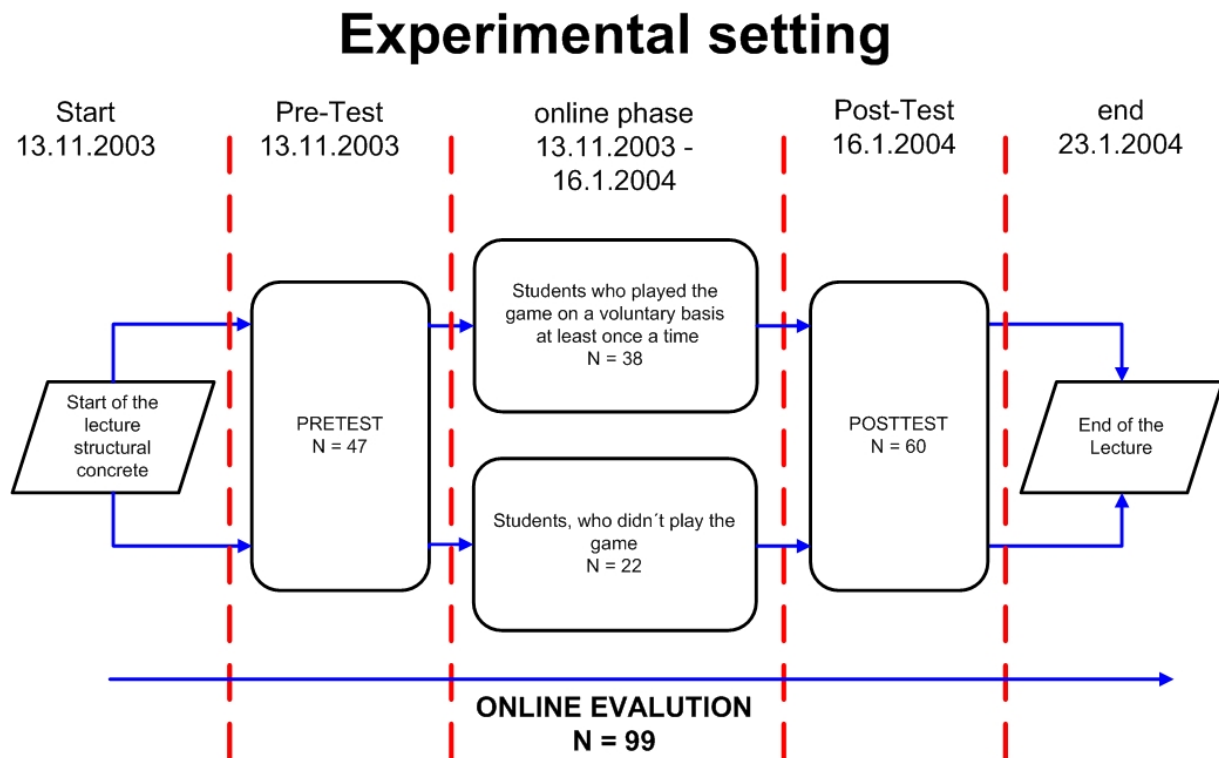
Experimental setting

Start
13.11.2003

Pre-Test
13.11.2003

online phase
13.11.2003 - 16.1.2004

Post-Test
16.1.2004

end
23.1.2004

Start of the lecture structural concrete

PRETEST
N = 47

Students who played the game on a voluntary basis at least once a time
N = 38

Students, who didn´t play the game
N = 22

POSTTEST
N = 60

End of the Lecture

ONLINE EVALUTION
N = 99